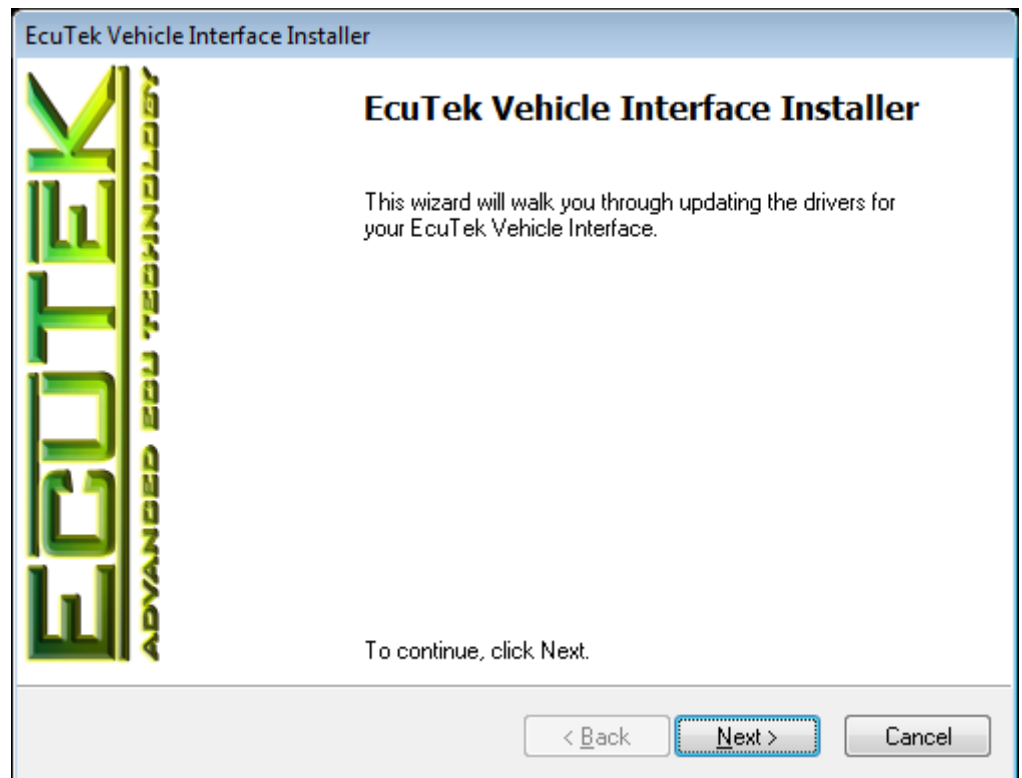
EcuTek Vehicle Interface Installer

ECUTEK
ADVANCED ECU TECHNOLOGY

EcuTek Vehicle Interface Installer

This wizard will walk you through updating the drivers for your EcuTek Vehicle Interface.

To continue, click Next.

< Back
Next >
Cancel